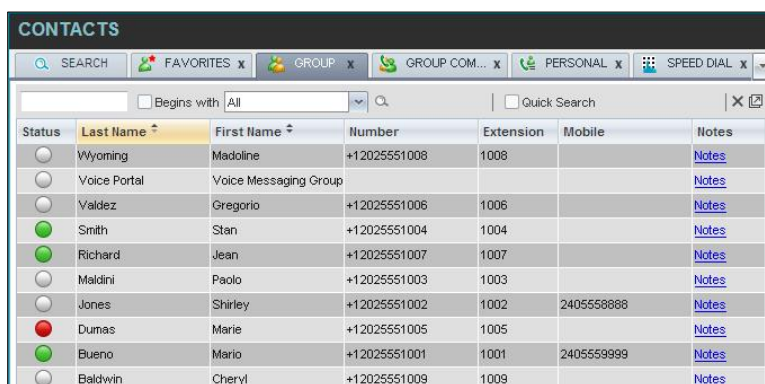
CONTACTS

SEARCH | FAVORITES x | GROUP x | GROUP COM... x | PERSONAL x | SPEED DIAL x

Begins with All

Quick Search

| Status | Last Name | First Name | Number | Extension | Mobile | Notes |
|---|---|---|---|---|---|---|
| | Wyoming | Madoline | +12025551008 | 1008 | | Notes |
| | Voice Portal | Voice Messaging Group | | | | Notes |
| | Valdez | Gregorio | +12025551006 | 1006 | | Notes |
| | Smith | Stan | +12025551004 | 1004 | | Notes |
| | Richard | Jean | +12025551007 | 1007 | | Notes |
| | Maldini | Paolo | +12025551003 | 1003 | | Notes |
| | Jones | Shirley | +12025551002 | 1002 | 2405558888 | Notes |
| | Dumas | Marie | +12025551005 | 1005 | | Notes |
| | Bueno | Mario | +12025551001 | 1001 | 2405559999 | Notes |
| | Baldwin | Cheryl | +12025551009 | 1009 | | Notes |